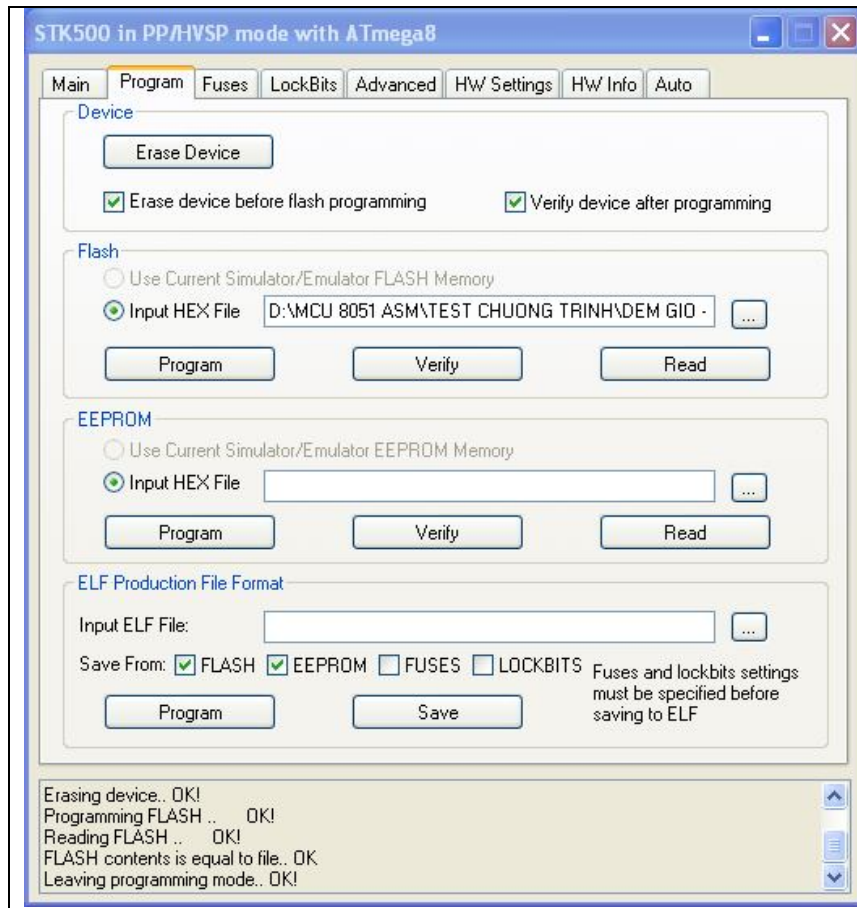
STK500 in PP/HVSP mode with ATmega8

Main | Program | Fuses | LockBits | Advanced | HW Settings | HW Info | Auto

Device

Erase Device

Erase device before flash programming

Verify device after programming

Flash

Use Current Simulator/Emulator FLASH Memory

Input HEX File D:\MCU 8051 ASM\TEST CHUONG TRINH\DEM GIO -

...

Program

Verify

Read

EEPROM

Use Current Simulator/Emulator EEPROM Memory

Input HEX File

...

Program

Verify

Read

ELF Production File Format

Input ELF File:

...

Save From: FLASH EEPROM FUSES LOCKBITS

Fuses and lockbits settings must be specified before saving to ELF

Program

Save

Erasing device.. OK!
Programming FLASH .. OK!
Reading FLASH .. OK!
FLASH contents is equal to file.. OK
Leaving programming mode.. OK!